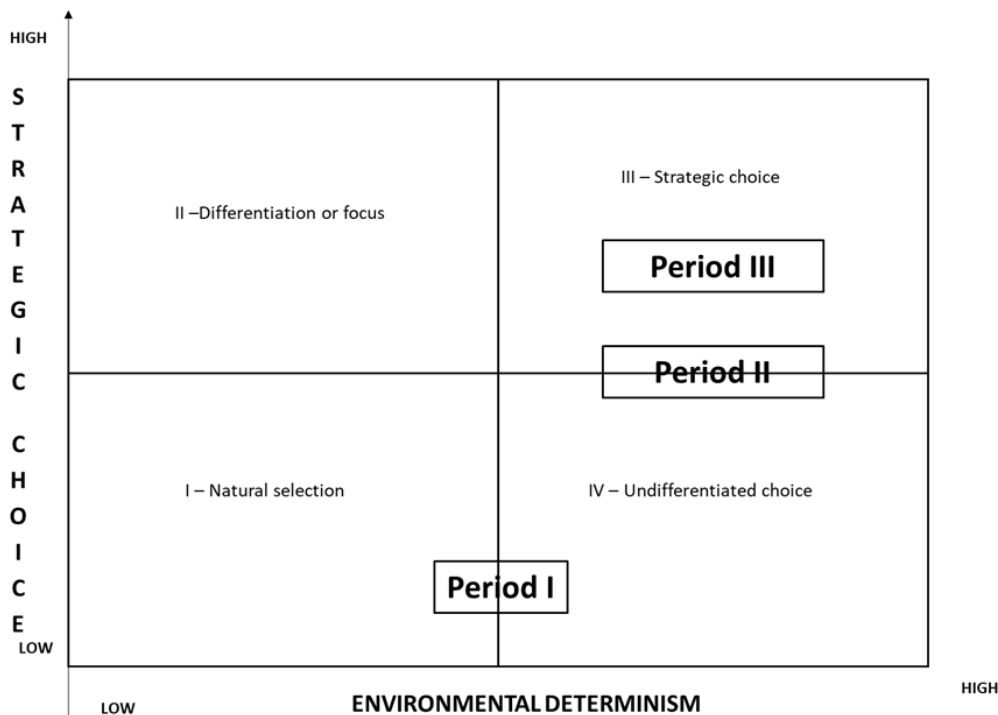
HIGH

STRATEGIC CHOICE

LOW

II –Differentiation or focus

III – Strategic choice

Period III

Period II

I – Natural selection

IV – Undifferentiated choice

Period I

LOW

ENVIRONMENTAL DETERMINISM

HIGH